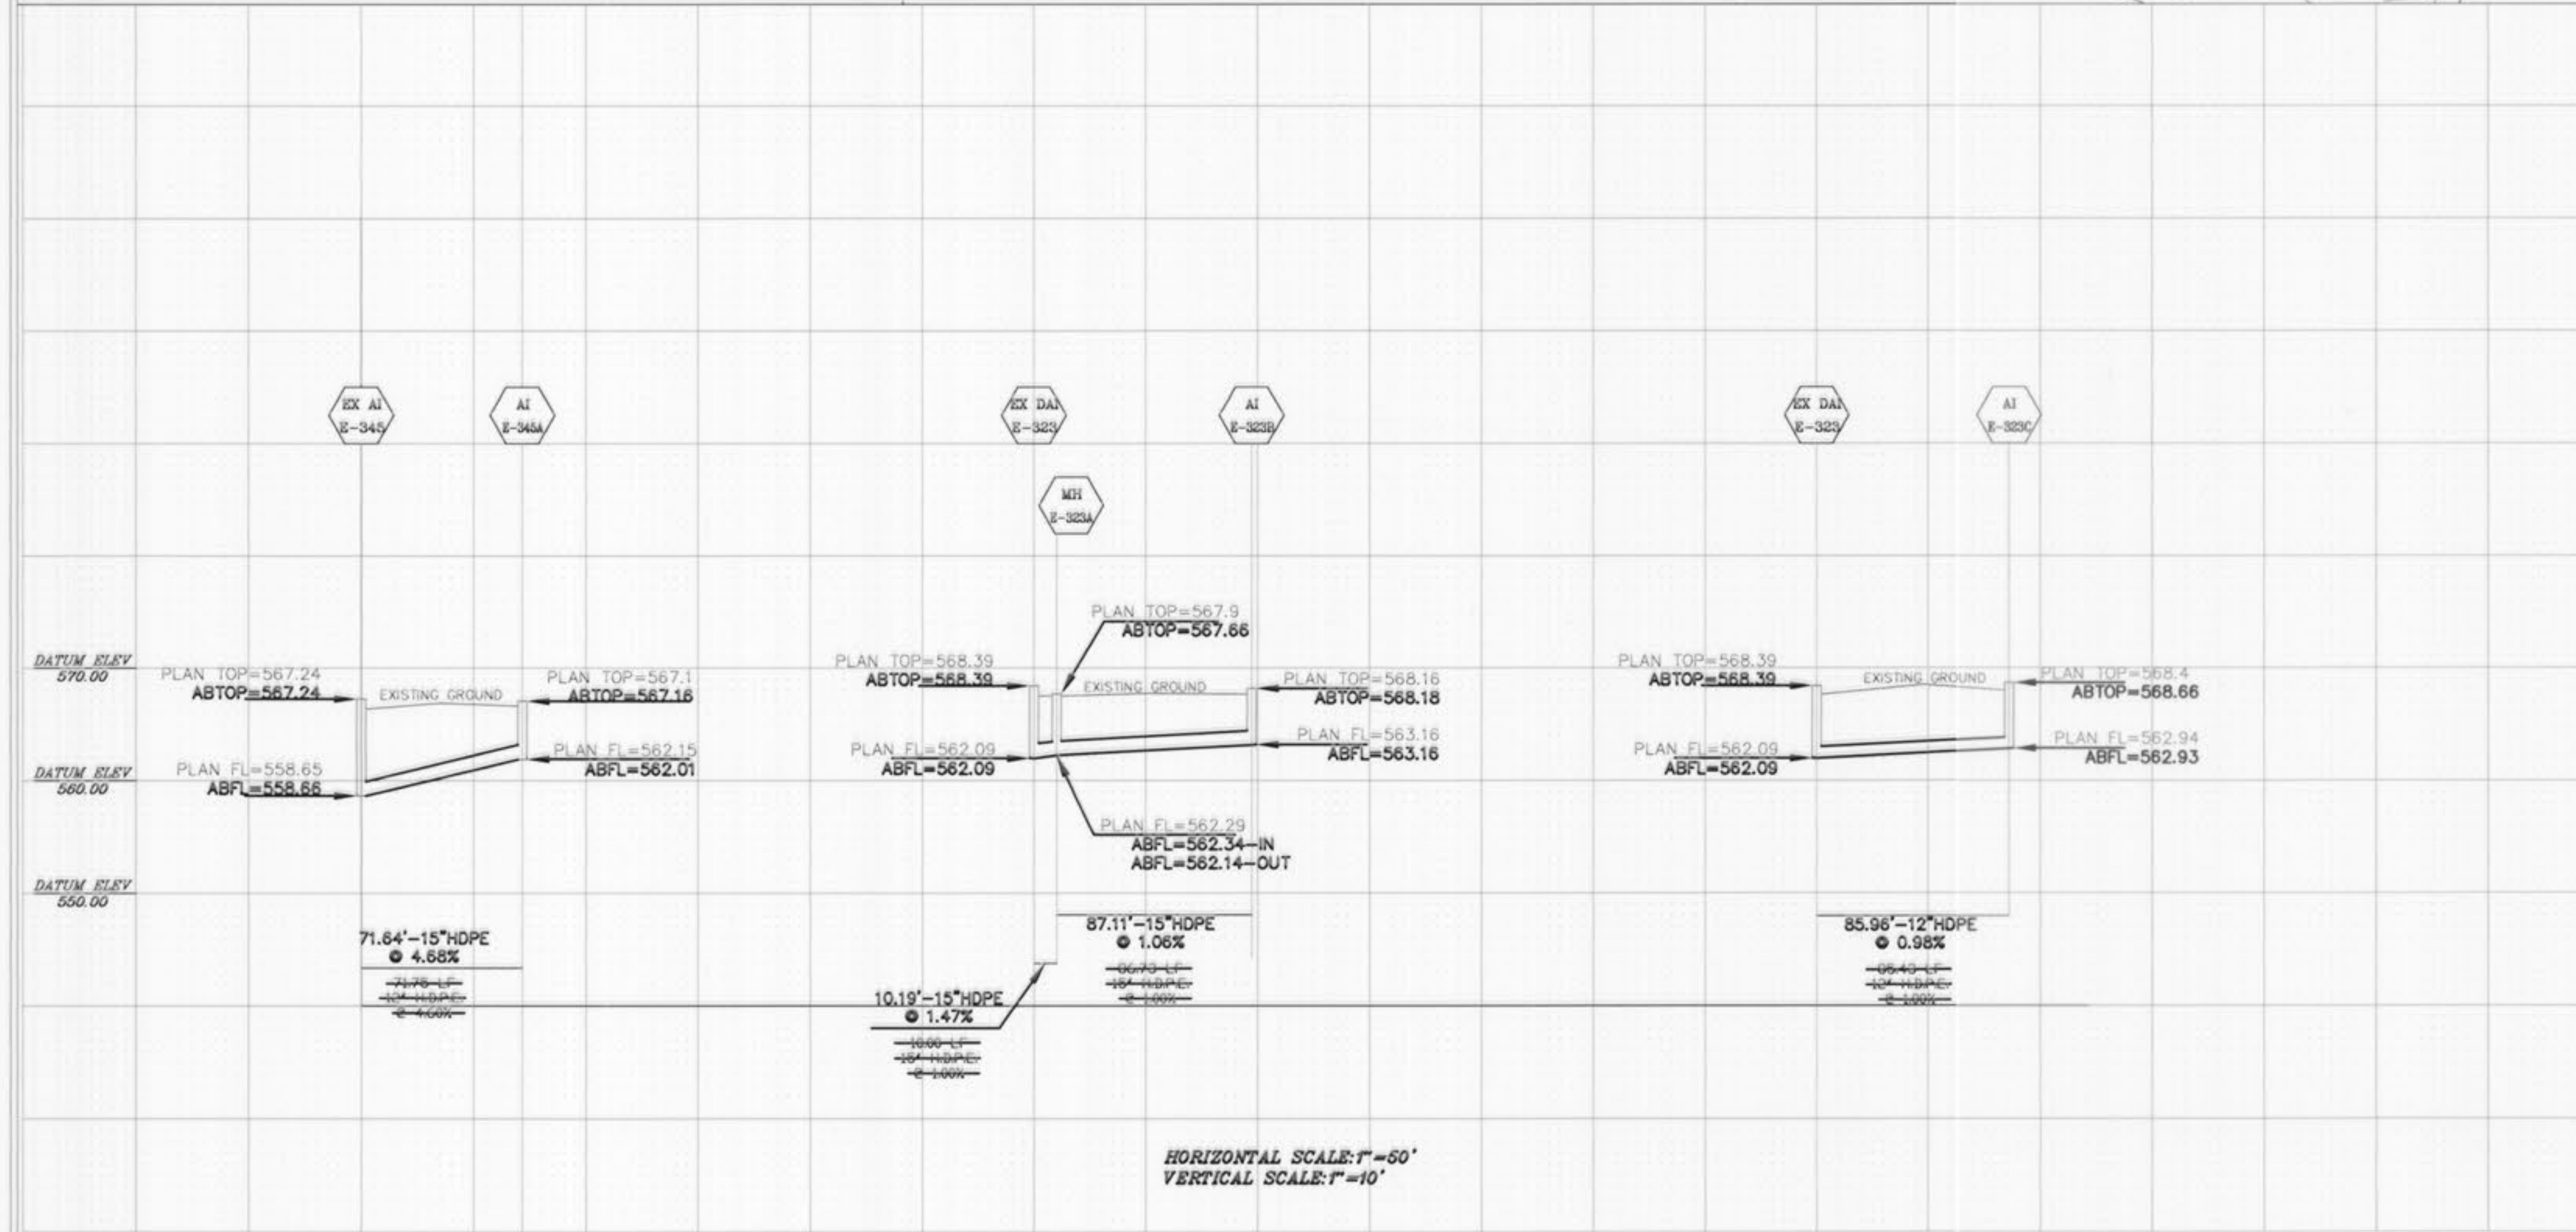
EX AI
E-345

AI
E-345A

EX DAI
E-323

AI
E-323B

MH
E-323A

EX DAI
E-323

AI
E-323C

DATUM ELEV
570.00

DATUM ELEV
560.00

DATUM ELEV
550.00

PLAN TOP=567.24
ABTOP=567.24

EXISTING GROUND

PLAN TOP=567.1
ABTOP=567.16

PLAN FL=562.15
ABFL=562.01

PLAN FL=558.65
ABFL=558.66

PLAN TOP=567.9
ABTOP=567.66

PLAN TOP=568.39
ABTOP=568.39

EXISTING GROUND

PLAN TOP=568.16
ABTOP=568.18

PLAN FL=563.16
ABFL=563.16

PLAN FL=562.09
ABFL=562.09

PLAN FL=562.29
ABFL=562.34-IN
ABFL=562.14-OUT

PLAN TOP=568.39
ABTOP=568.39

EXISTING GROUND

PLAN TOP=568.4
ABTOP=568.66

PLAN FL=562.94
ABFL=562.93

PLAN FL=562.09
ABFL=562.09

71.64'-15"HDPE
@ 4.68%
71.75 LF
12" H.D.P.E.
@ 4.60%

10.19'-15"HDPE
@ 1.47%
10.60 LF
15" H.D.P.E.
@ 1.00%

87.11'-15"HDPE
@ 1.06%
86.73 LF
15" H.D.P.E.
@ 1.00%

85.96'-12"HDPE
@ 0.98%
85.43 LF
12" H.D.P.E.
@ 1.00%

HORIZONTAL SCALE:1"=50'
VERTICAL SCALE:1"=10'